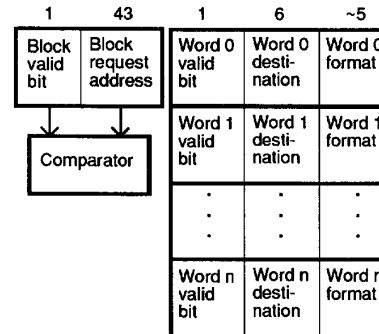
1 43

| Block valid bit | Block request address |
|---|---|

Comparator

| 1 | 6 | ~5 |
|---|---|---|
| Word 0 valid bit | Word 0 destination | Word 0 format |
| Word 1 valid bit | Word 1 destination | Word 1 format |
| · · · | · · · | · · · |
| Word n valid bit | Word n destination | Word n format |